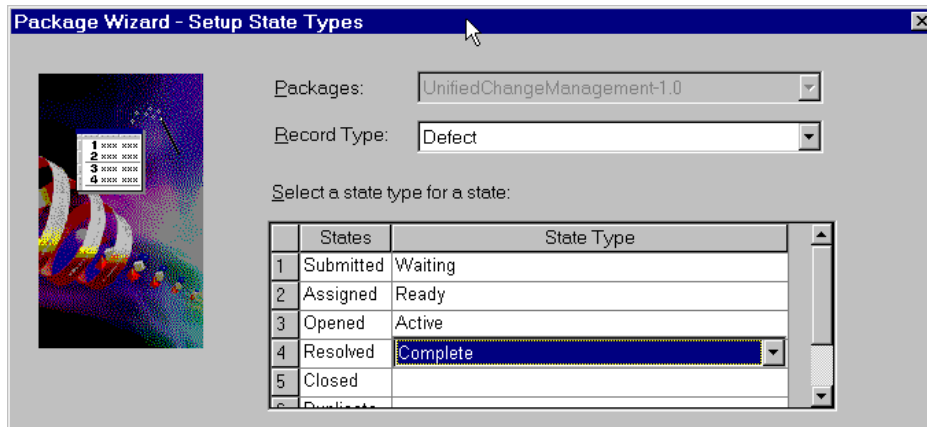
Package Wizard - Setup State Types

1 xxx xxx
2 xxx xxx
3 xxx xxx
4 xxx xxx

Packages: UnifiedChangeManagement-1.0

Record Type: Defect

Select a state type for a state:

| | States | State Type |
|---|---|---|
| 1 | Submitted | Waiting |
| 2 | Assigned | Ready |
| 3 | Opened | Active |
| 4 | Resolved | Complete |
| 5 | Closed | |
| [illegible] | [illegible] | |